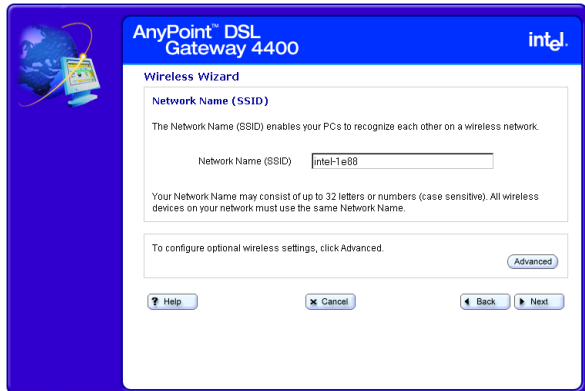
AnyPoint™ DSL Gateway 4400

intel.

Wireless Wizard

Network Name (SSID)

The Network Name (SSID) enables your PCs to recognize each other on a wireless network.

Network Name (SSID) intel-1e88

Your Network Name may consist of up to 32 letters or numbers (case sensitive). All wireless devices on your network must use the same Network Name.

To configure optional wireless settings, click Advanced.

Advanced

? Help

× Cancel

◄ Back

► Next